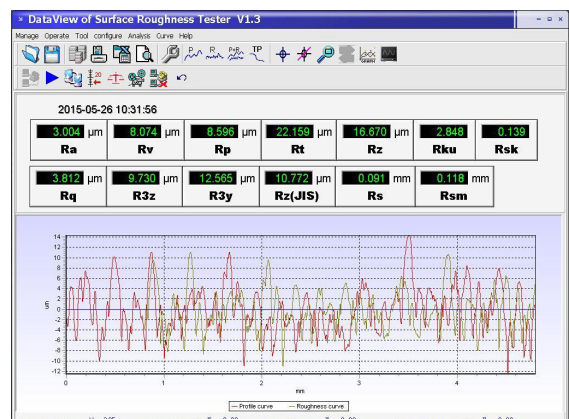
DataView of Surface Roughness Tester V1.3

Manage Operate Tool configure Analysis Curve Help

TP

2015-05-26 10:31:56

| 3.004 µm | 8.074 µm | 8.596 µm | 22.159 µm | 16.670 µm | 2.848 | 0.139 |
|---|---|---|---|---|---|---|
| Ra | Rv | Rp | Rt | Rz | Rku | Rsk |

| 3.812 µm | 9.730 µm | 12.565 µm | 10.772 µm | 0.091 mm | 0.118 mm |
|---|---|---|---|---|---|
| Rq | R3z | R3y | Rz(JIS) | Rs | Rsm |

14
12
10
8
6
4
2
0
-2
-4
-6
-8
-10
-12
um
0
1
2
3
4
mm
Profile curve
Roughness curve